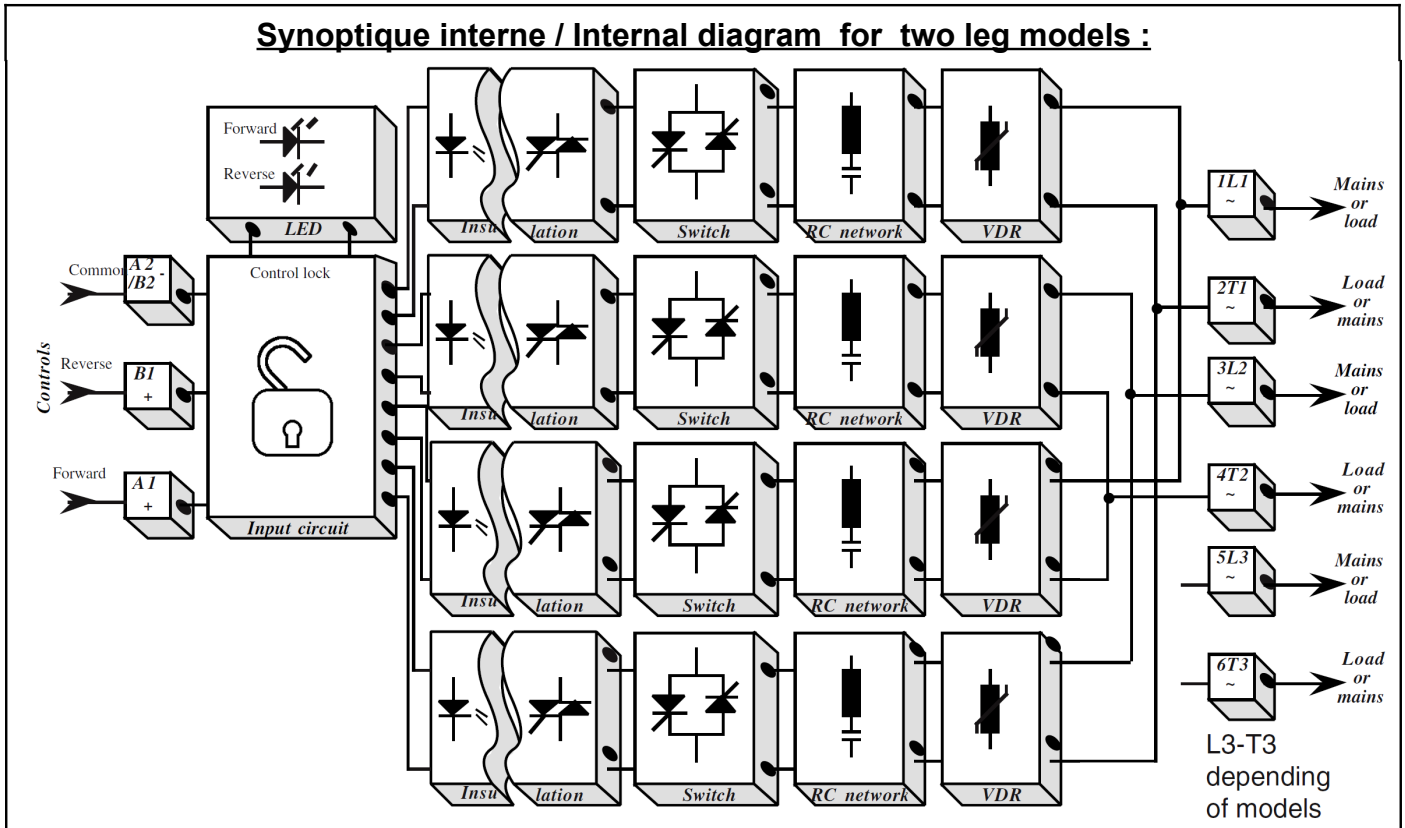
Synoptique interne / Internal diagram for two leg models :

Forward
Reverse
LED
Control lock
Common
A 2 /B2 -
Reverse
B1 +
Controls
Forward
A 1 +
Input circuit

Insu lation
Switch
RC network
VDR

Insu lation
Switch
RC network
VDR

Insu lation
Switch
RC network
VDR

Insu lation
Switch
RC network
VDR

1L1 ~
Mains or load
2T1 ~
Load or mains
3L2 ~
Mains or load
4T2 ~
Load or mains
5L3 ~
Mains or load
6T3 ~
Load or mains

L3-T3 depending of models